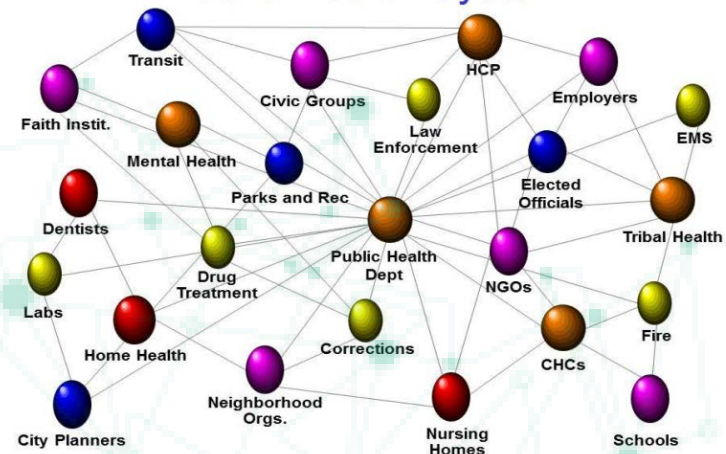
Transit

HCP

Civic Groups

Employers

Faith Instit.

Law Enforcement

EMS

Mental Health

Parks and Rec

Elected Officials

Dentists

Tribal Health

Public Health Dept

Drug Treatment

NGOs

Labs

Fire

Corrections

Home Health

CHCs

Neighborhood Orgs.

City Planners

Nursing Homes

Schools